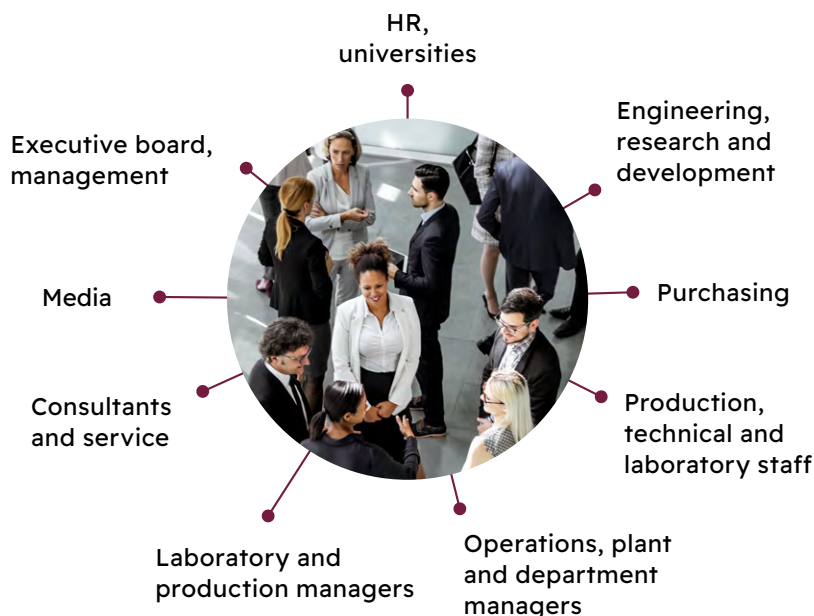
HR, universities

Engineering, research and development

Purchasing

Production, technical and laboratory staff

Operations, plant and department managers

Laboratory and production managers

Consultants and service

Media

Executive board, management